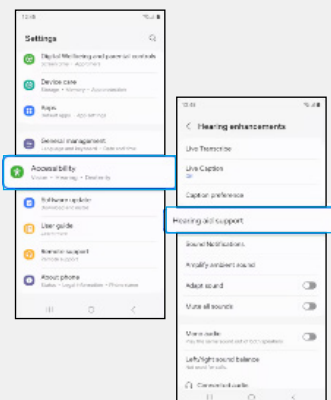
12:45

Settings

Digital Wellbeing and parental controls
Screen time · Appointment

Device care
Storage · Memory · Accessibility

Apps
Default apps · App settings

General management
Language and keyboard · Date and time

Accessibility
Vision · Hearing · Dexterity

Software update
Download and install

User guide
User manual

Remote support
Remote support

About phone
Status · Legal information · Phone name

12:45

Hearing enhancements

Live Transcribe

Live Caption

Caption preference

Hearing aid support

Sound Notifications

Amplify ambient sound

Adapt sound

Mute all sounds

Mono audio

Left/right sound balance

Connected audio